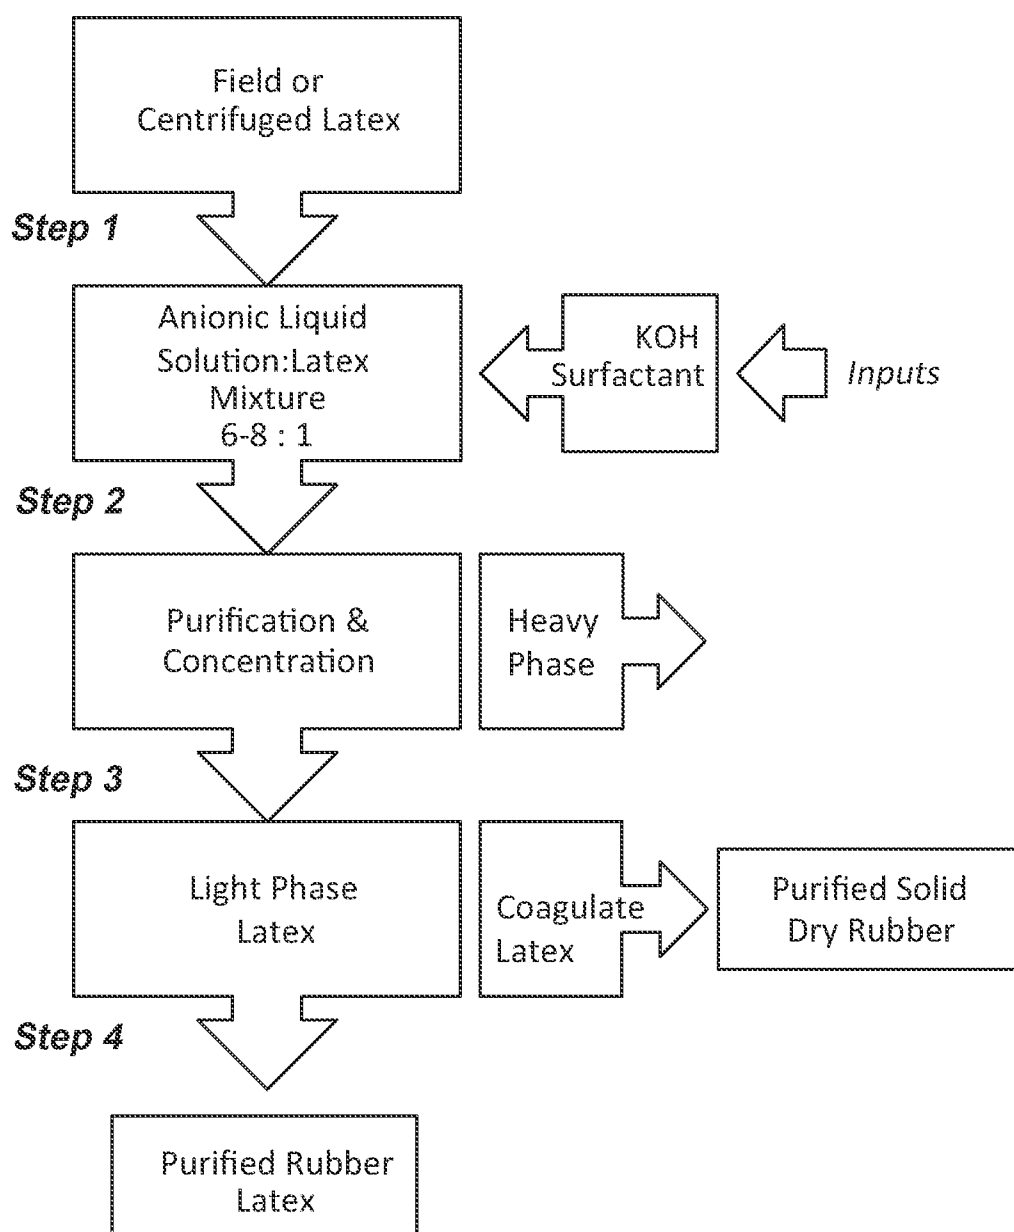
Field or Centrifuged Latex

Step 1

Anionic Liquid Solution:Latex Mixture 6-8 : 1

KOH Surfactant

Inputs

Step 2

Purification & Concentration

Heavy Phase

Step 3

Light Phase Latex

Coagulate Latex

Purified Solid Dry Rubber

Step 4

Purified Rubber Latex